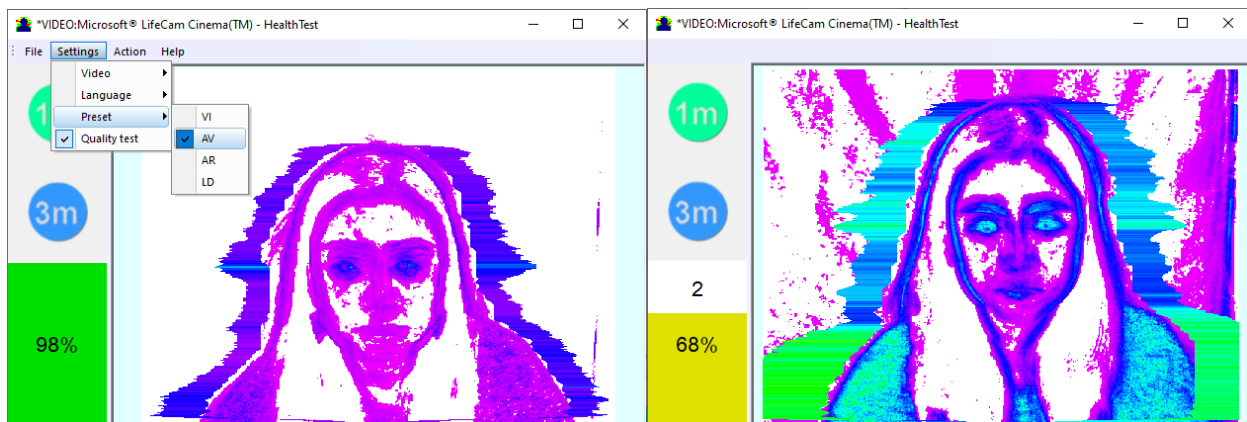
*VIDEO:Microsoft® LifeCam Cinema(TM) - HealthTest

File Settings Action Help

Video
Language
Preset
Quality test

VI
AV
AR
LD

1m

3m

98%

*VIDEO:Microsoft® LifeCam Cinema(TM) - HealthTest

1m

3m

2

68%